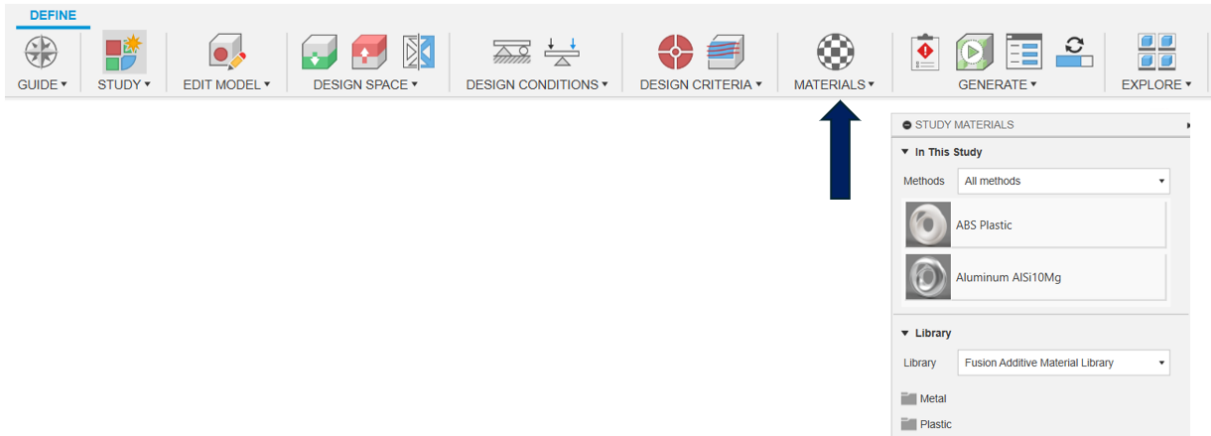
DEFINE

GUIDE ▾ STUDY ▾ EDIT MODEL ▾ DESIGN SPACE ▾ DESIGN CONDITIONS ▾ DESIGN CRITERIA ▾ MATERIALS ▾ GENERATE ▾ EXPLORE ▾

STUDY MATERIALS

▾ In This Study

Methods All methods ▾

ABS Plastic

Aluminum AlSi10Mg

▾ Library

Library Fusion Additive Material Library ▾

Metal

Plastic